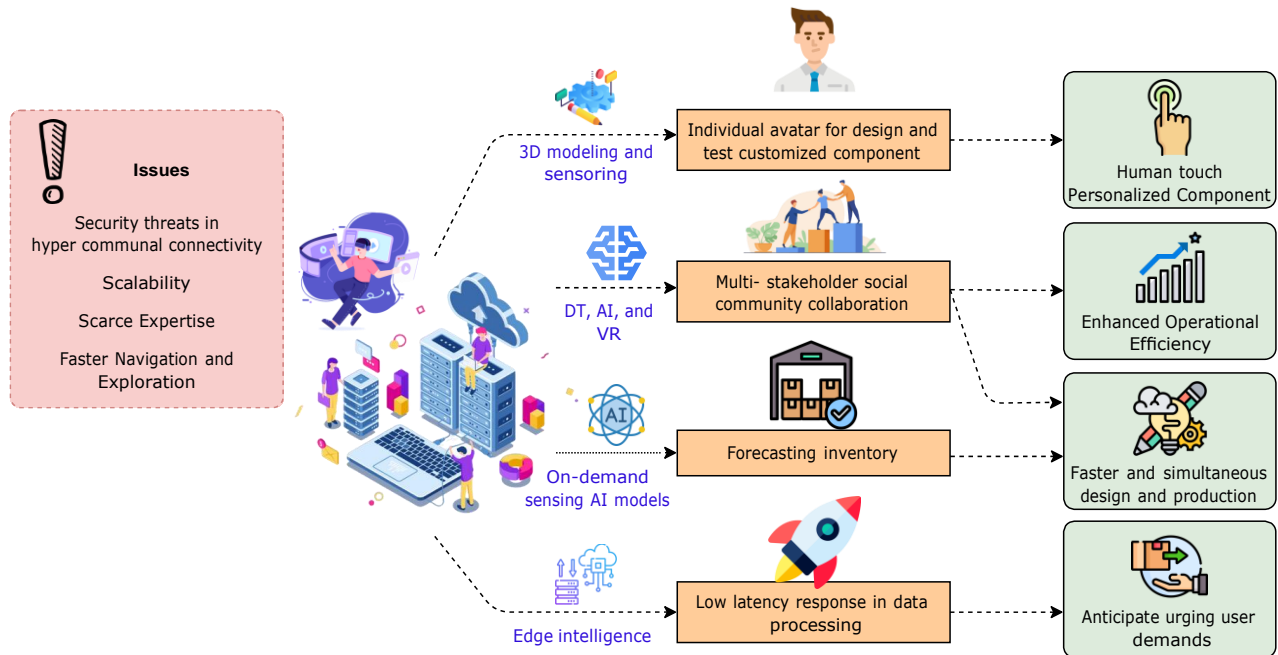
Issues

Security threats in hyper communal connectivity

Scalability

Scarce Expertise

Faster Navigation and Exploration

3D modeling and sensoring

Individual avatar for design and test customized component

Human touch Personalized Component

DT, AI, and VR

Multi- stakeholder social community collaboration

Enhanced Operational Efficiency

AI

On-demand sensing AI models

Forecasting inventory

Faster and simultaneous design and production

Edge intelligence

Low latency response in data processing

Anticipate urging user demands